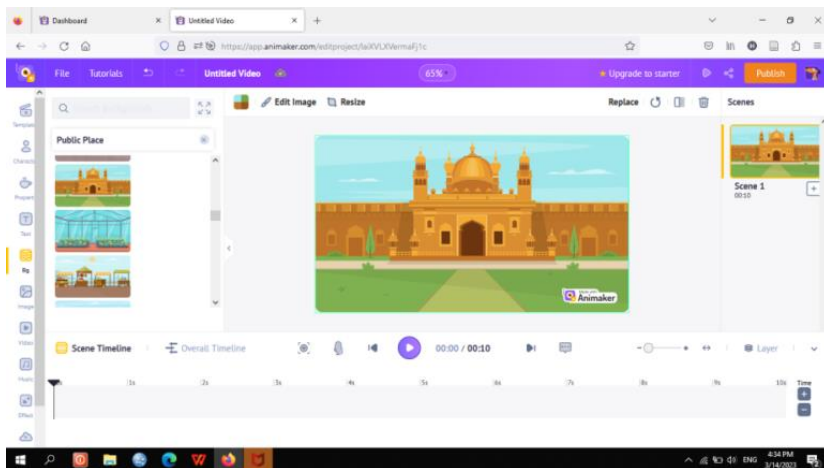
Dashboard
Untitled Video
https://app.animaker.com/editproject/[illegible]
File Tutorials Untitled Video 65% Upgrade to starter Publish
Templates
Characters
Properties
Text
Bg
Images
Video
Music
Effect
Edit Image Resize
Replace
Scenes
Public Place
Scene 1
00:10
Animaker
Scene Timeline
Overall Timeline
00:00 / 00:10
Layer
1s 2s 3s 4s 5s 6s 7s 8s 9s 10s
Time
ENG
4:34 PM
3/14/2023